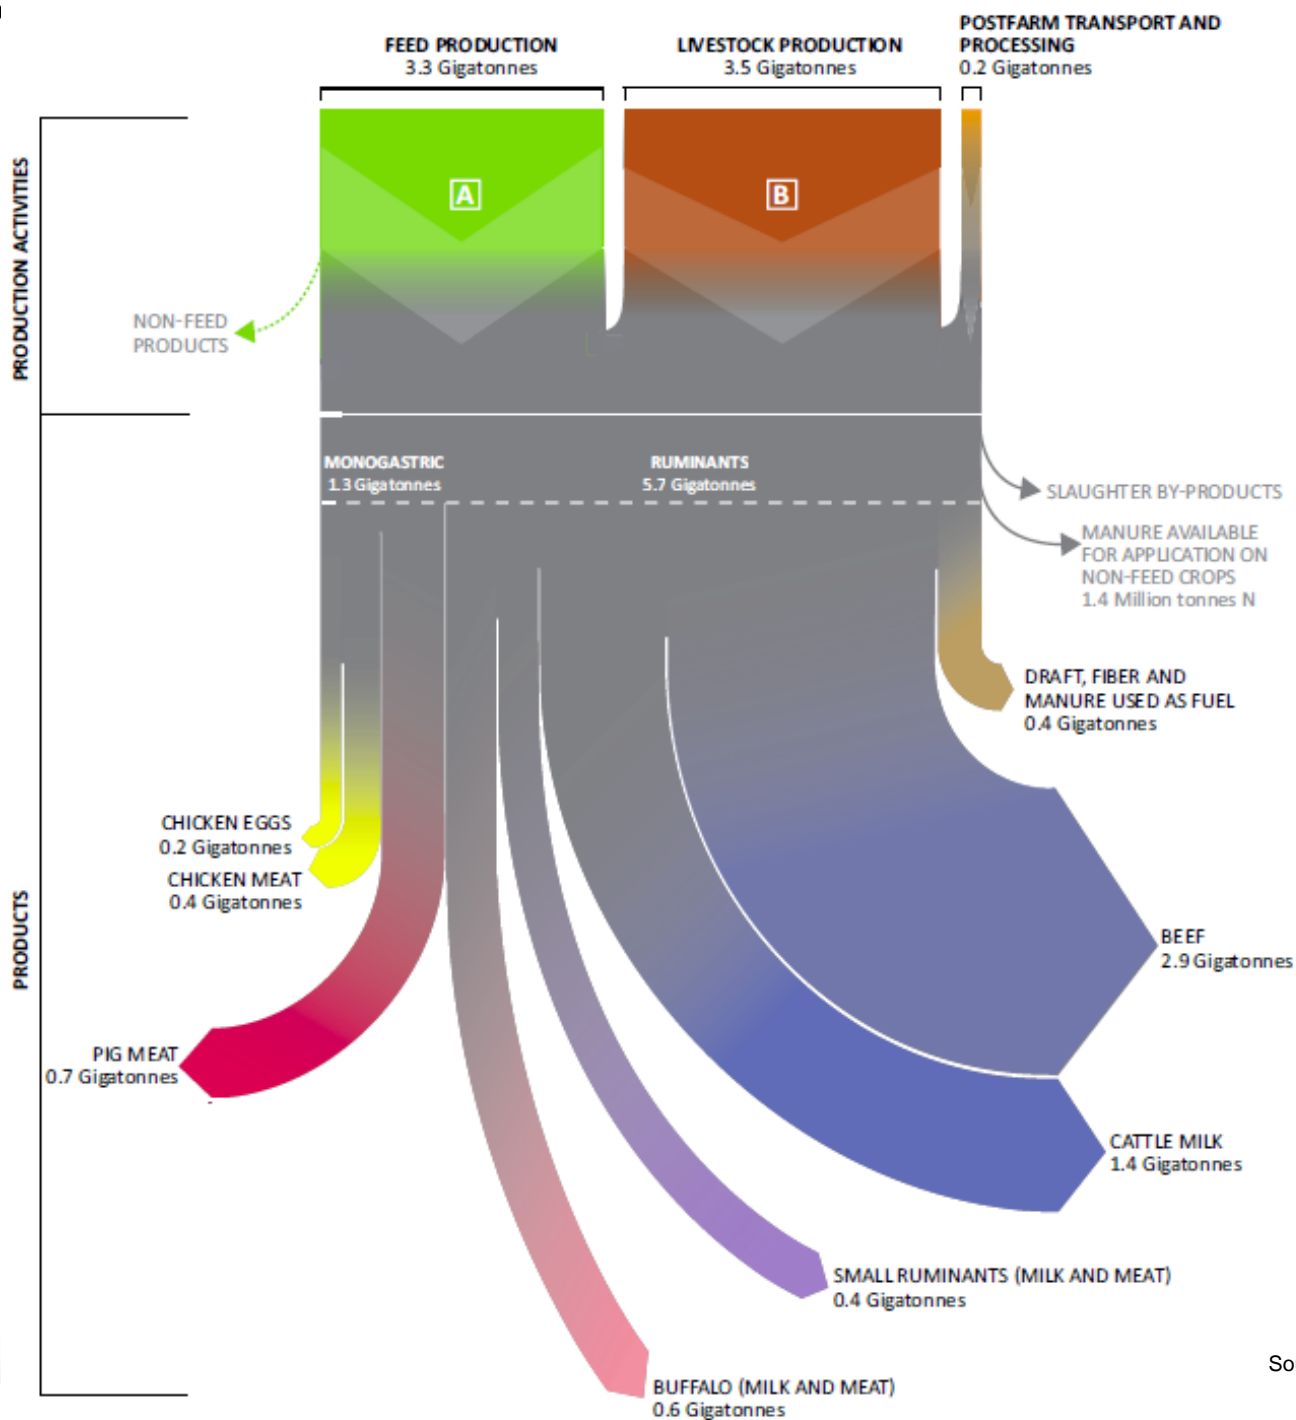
FEED PRODUCTION
3.3 Gigatonnes

LIVESTOCK PRODUCTION
3.5 Gigatonnes

POSTFARM TRANSPORT AND PROCESSING
0.2 Gigatonnes

PRODUCTION ACTIVITIES

A

B

NON-FEED PRODUCTS

MONOGASTRIC
1.3 Gigatonnes

RUMINANTS
5.7 Gigatonnes

SLAUGHTER BY-PRODUCTS

MANURE AVAILABLE FOR APPLICATION ON NON-FEED CROPS
1.4 Million tonnes N

DRAFT, FIBER AND MANURE USED AS FUEL
0.4 Gigatonnes

PRODUCTS

CHICKEN EGGS
0.2 Gigatonnes

CHICKEN MEAT
0.4 Gigatonnes

BEEF
2.9 Gigatonnes

PIG MEAT
0.7 Gigatonnes

CATTLE MILK
1.4 Gigatonnes

SMALL RUMINANTS (MILK AND MEAT)
0.4 Gigatonnes

So

BUFFALO (MILK AND MEAT)
0.6 Gigatonnes